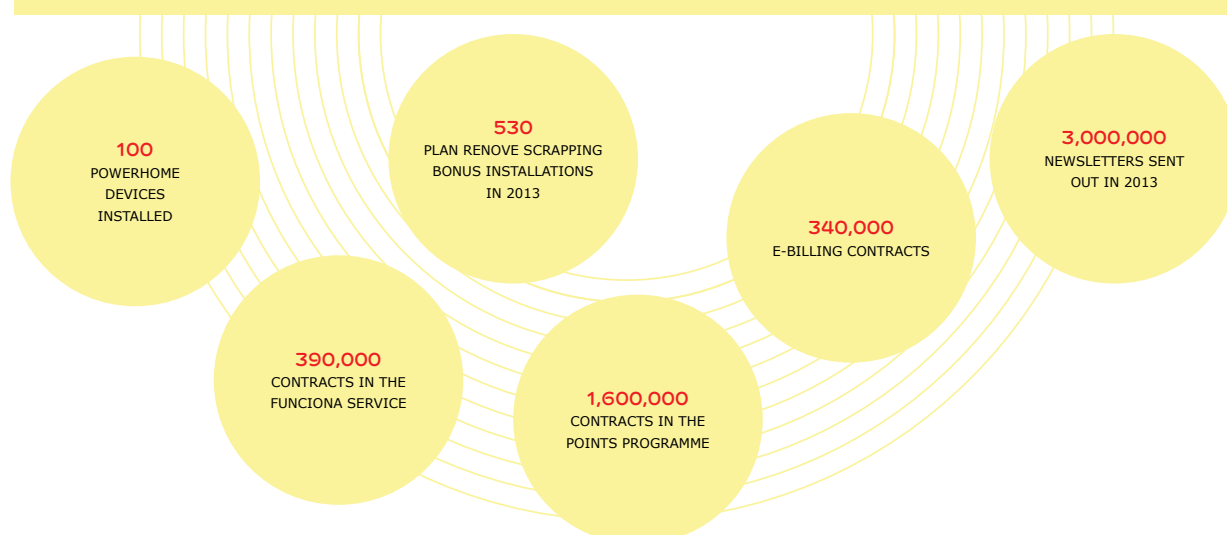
100
POWERHOME DEVICES INSTALLED

530
PLAN RENOVE SCRAPPING BONUS INSTALLATIONS IN 2013

340,000
E-BILLING CONTRACTS

3,000,000
NEWSLETTERS SENT OUT IN 2013

390,000
CONTRACTS IN THE FUNCIONA SERVICE

1,600,000
CONTRACTS IN THE POINTS PROGRAMME